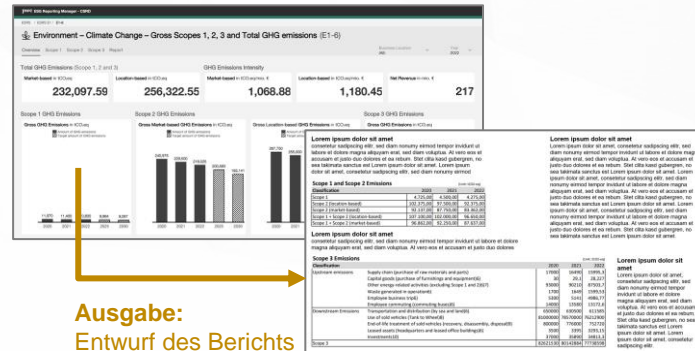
ESG Reporting Manager · CSRD

Environment – Climate Change – Gross Scopes 1, 2, 3 and Total GHG emissions (E1-6)

Overview Scope 1 Scope 2 Scope 3 Report

Total GHG Emissions (Scope 1, 2 and 3)

GHG Emissions Intensity

Market-based in tCO2eq
232,097.59

Location-based in tCO2eq
256,322.55

Market-based in tCO2eq/mio. €
1,068.88

Location-based in tCO2eq/mio. €
1,180.45

Net Revenue in mio. €
217

Scope 1 GHG Emissions

Scope 2 GHG Emissions

Scope 3 GHG Emissions

Gross GHG Emissions in tCO2eq

Gross Market-based GHG Emissions in tCO2eq

Gross Location-based GHG Emissions in tCO2eq

Gross GHG Emissions in tCO2eq

Lorem ipsum dolor sit amet
consetetur sadipscing elitr, sed diam nonumy eirmod tempor invidunt ut labore et dolore magna aliquyam erat, sed diam voluptua. At vero eos et accusam et justo duo dolores et ea rebum. Stet clita kasd gubergren, no sea takimata sanctus est Lorem ipsum dolor sit amet. Lorem ipsum dolor sit amet, consetetur sadipscing elitr, sed diam nonumy eirmod

Scope 1 and Scope 2 Emissions

| Classification | 2020 | 2021 | 2022 |
|---|---|---|---|
| Scope 1 | 4,725.00 | 4,500.00 | 4,275.00 |
| Scope 2 (location-based) | 102,375.00 | 97,500.00 | 92,325.00 |
| Scope 2 (market-based) | 92,137.00 | 87,750.00 | 83,362.50 |
| Scope 1 + Scope 2 (location-based) | 107,100.00 | 102,000.00 | 96,650.00 |
| Scope 1 + Scope 2 (market-based) | 96,862.00 | 92,250.00 | 87,637.00 |

Lorem ipsum dolor sit amet
consetetur sadipscing elitr, sed diam nonumy eirmod tempor invidunt ut labore et dolore magna aliquyam erat, sed diam voluptua. At vero eos et accusam et justo duo dolores

Scope 3 Emissions

| | | 2020 | 2021 | 2022 |
|---|---|---|---|---|
| Upstream emissions | Supply chain (purchase of raw materials and parts) | 17000 | 16490 | 15995.3 |
| | Capital goods (purchase of furnishings and equipment) | 20 | 20.1 | 20.227 |
| | Other energy-related activities (excluding Scope 1 and 2) | 93000 | 90210 | 87503.7 |
| | Waste generated in operations | 1700 | 1649 | 1599.53 |
| | Employee business travel | 5200 | 5141 | 4986.77 |
| | Employee commuting (commuting trips) | 14000 | 13580 | 13172.6 |
| Downstream Emissions | Transportation and distribution (by sea and land) | 650000 | 630500 | 611585 |
| | Use of sold vehicles (Tank to Wheel) | 81000000 | 78570000 | 76212900 |
| | End-of-life treatment of sold vehicles (recovery, disassembly, disposal) | 800000 | 776000 | 752720 |
| | Leased assets (headquarters and leased office buildings) | 3500 | 3395 | 3293.15 |
| | Investments | 37000 | 35890 | 34813.3 |
| Scope 3 | | 82621135 | 80141814 | 77738560 |

Lorem ipsum dolor sit amet
Lorem ipsum dolor sit amet, consetetur sadipscing elitr, sed diam nonumy eirmod tempor invidunt ut labore et dolore magna aliquyam erat, sed diam voluptua. At vero eos et accusam et justo duo dolores et ea rebum. Stet clita kasd gubergren, no sea takimata sanctus est Lorem ipsum dolor sit amet. Lorem ipsum dolor sit amet, consetetur sadipscing elitr, sed diam nonumy eirmod tempor invidunt ut labore et dolore magna aliquyam erat, sed diam voluptua. At vero eos et accusam et justo duo dolores et ea rebum. Stet clita kasd gubergren, no sea takimata sanctus est Lorem ipsum dolor sit amet.

Lorem ipsum dolor sit amet
Lorem ipsum dolor sit amet, consetetur sadipscing elitr, sed diam nonumy eirmod tempor invidunt ut labore et dolore magna aliquyam erat, sed diam voluptua. At vero eos et accusam et justo duo dolores et ea rebum. Stet clita kasd gubergren, no sea takimata sanctus est Lorem ipsum dolor sit amet. Lorem ipsum dolor sit amet, consetetur sadipscing elitr.

Ausgabe:
Entwurf des Berichts